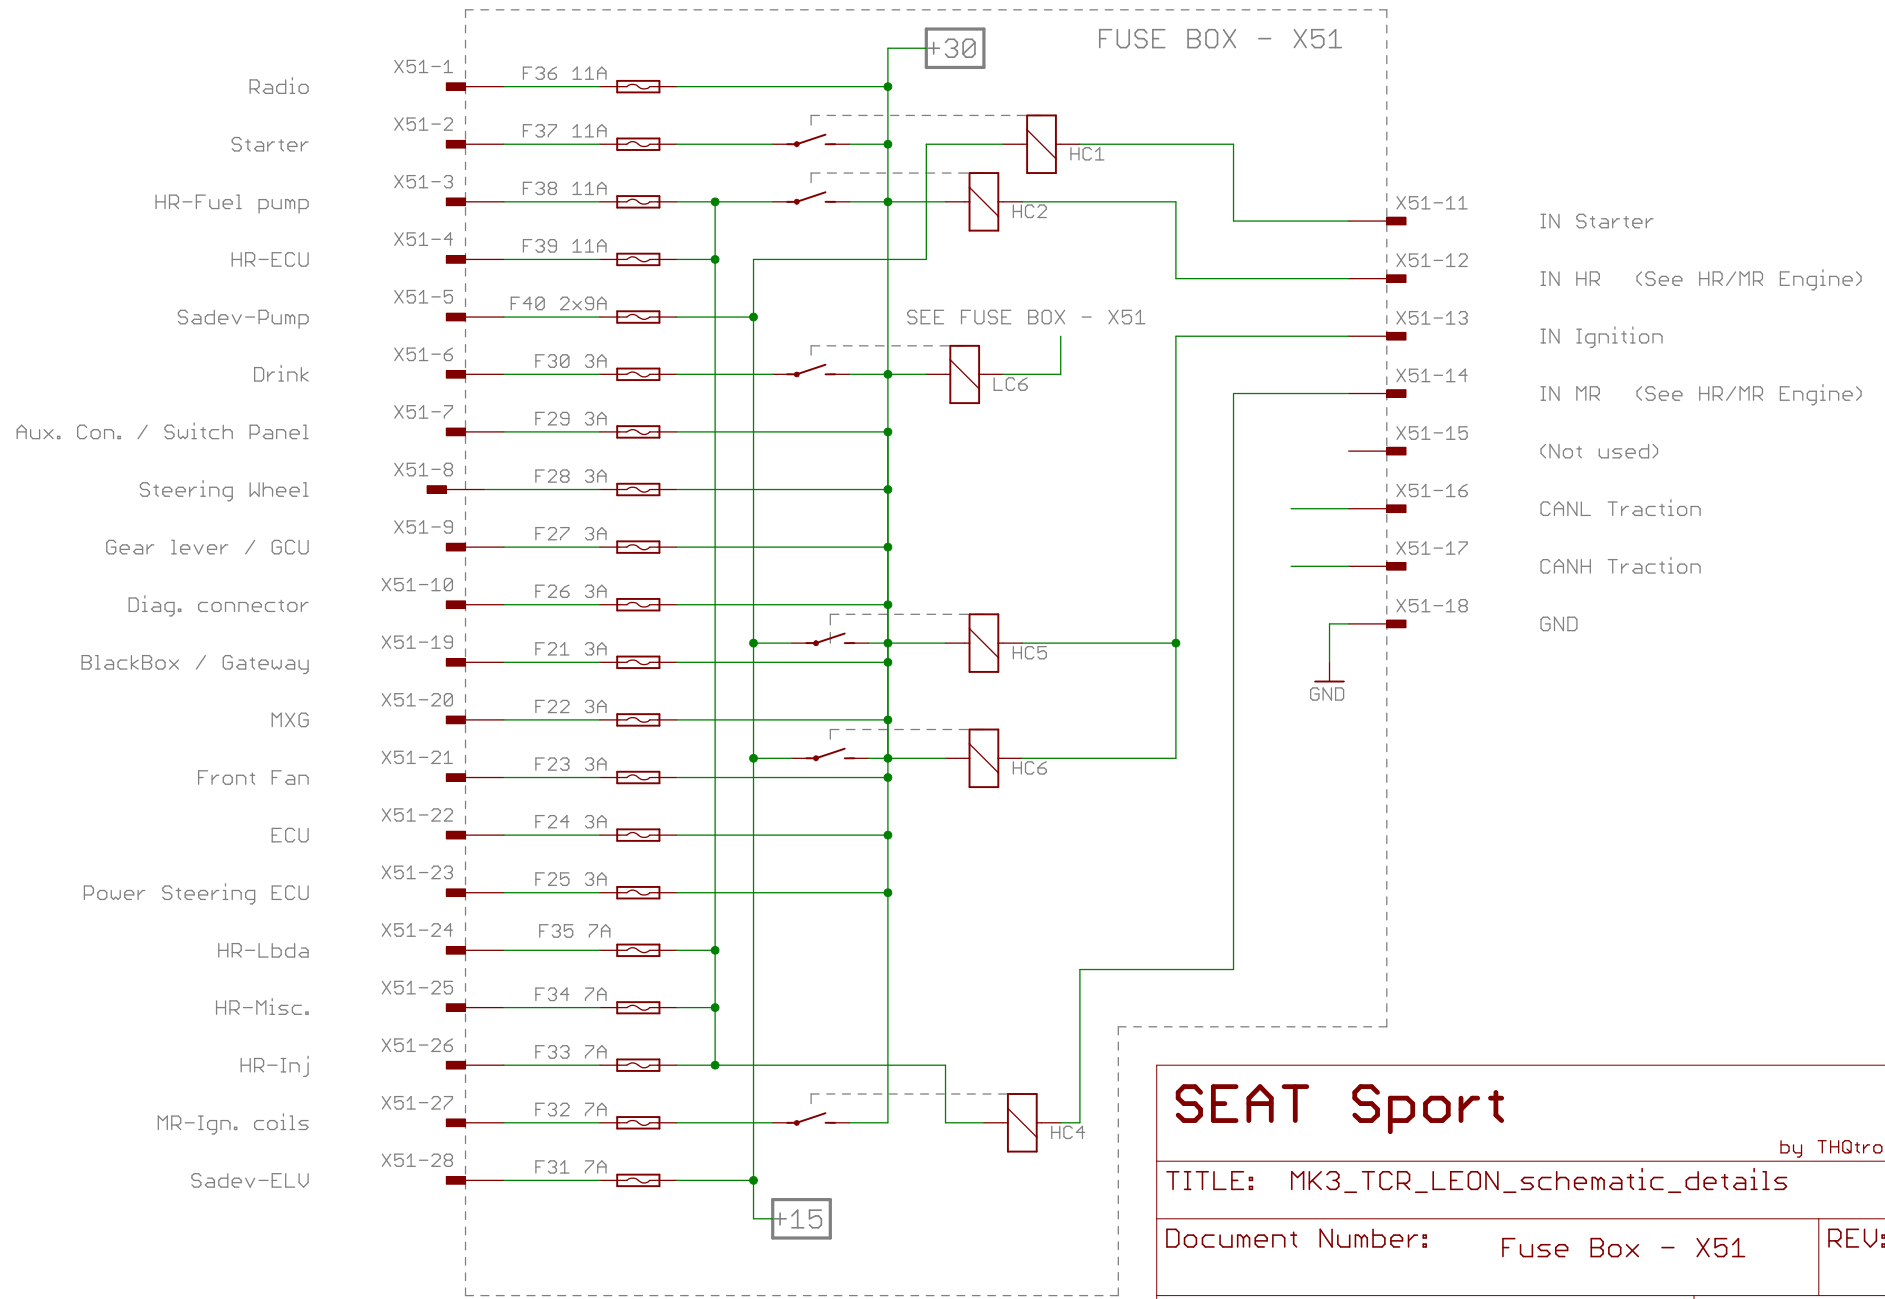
FUSE BOX - X51

+30

Radio X51-1 F36 11A
Starter X51-2 F37 11A
HR-Fuel pump X51-3 F38 11A
HR-ECU X51-4 F39 11A
Sadev-Pump X51-5 F40 2x9A
Drink X51-6 F30 3A
Aux. Con. / Switch Panel X51-7 F29 3A
Steering Wheel X51-8 F28 3A
Gear lever / GCU X51-9 F27 3A
Diag. connector X51-10 F26 3A
BlackBox / Gateway X51-19 F21 3A
MXG X51-20 F22 3A
Front Fan X51-21 F23 3A
ECU X51-22 F24 3A
Power Steering ECU X51-23 F25 3A
HR-Lbda X51-24 F35 7A
HR-Misc. X51-25 F34 7A
HR-Inj X51-26 F33 7A
MR-Ign. coils X51-27 F32 7A
Sadev-ELV X51-28 F31 7A

HC1
HC2
SEE FUSE BOX - X51
LC6
HC5
HC6
HC4

X51-11 IN Starter
X51-12 IN HR (See HR/MR Engine)
X51-13 IN Ignition
X51-14 IN MR (See HR/MR Engine)
X51-15 (Not used)
X51-16 CANL Traction
X51-17 CANH Traction
X51-18 GND

GND

+15

SEAT Sport
by THQtro
TITLE: MK3_TCR_LEON_schematic_details
Document Number: Fuse Box - X51
REV: